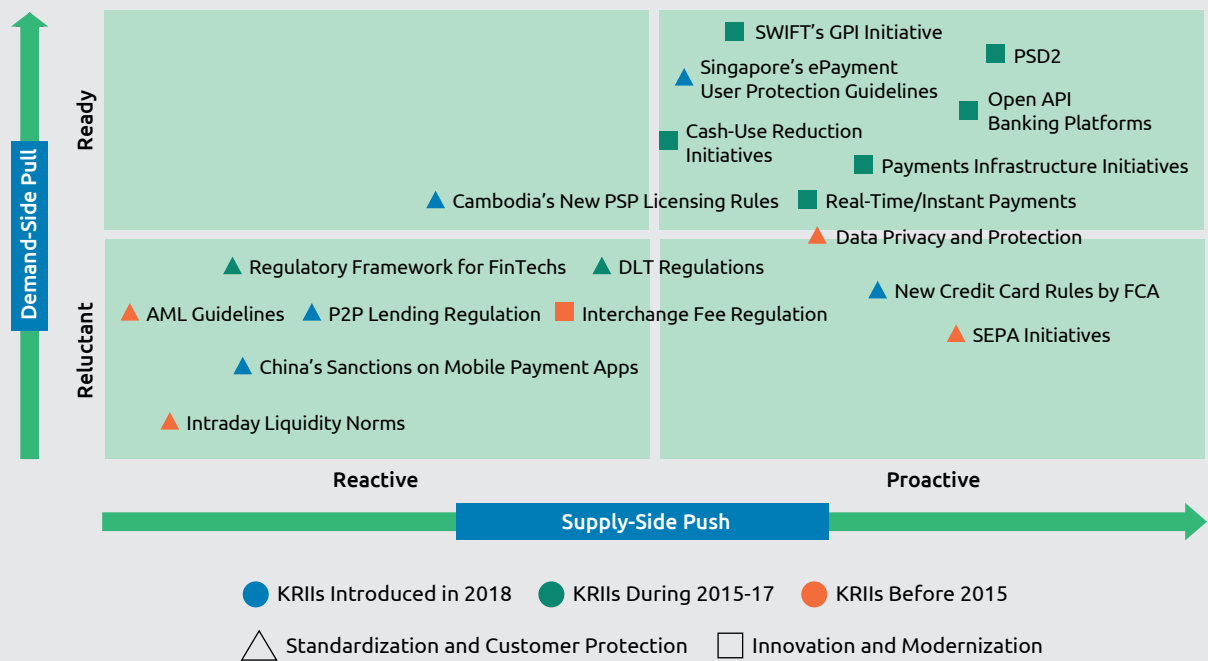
Demand-Side Pull

Ready

Reluctant

SWIFT's GPI Initiative

PSD2

Singapore's ePayment User Protection Guidelines

Open API Banking Platforms

Cash-Use Reduction Initiatives

Payments Infrastructure Initiatives

Cambodia's New PSP Licensing Rules

Real-Time/Instant Payments

Data Privacy and Protection

Regulatory Framework for FinTechs

DLT Regulations

New Credit Card Rules by FCA

AML Guidelines

P2P Lending Regulation

Interchange Fee Regulation

SEPA Initiatives

China's Sanctions on Mobile Payment Apps

Intraday Liquidity Norms

Reactive

Proactive

Supply-Side Push

KRIIs Introduced in 2018

KRIIs During 2015-17

KRIIs Before 2015

Standardization and Customer Protection

Innovation and Modernization